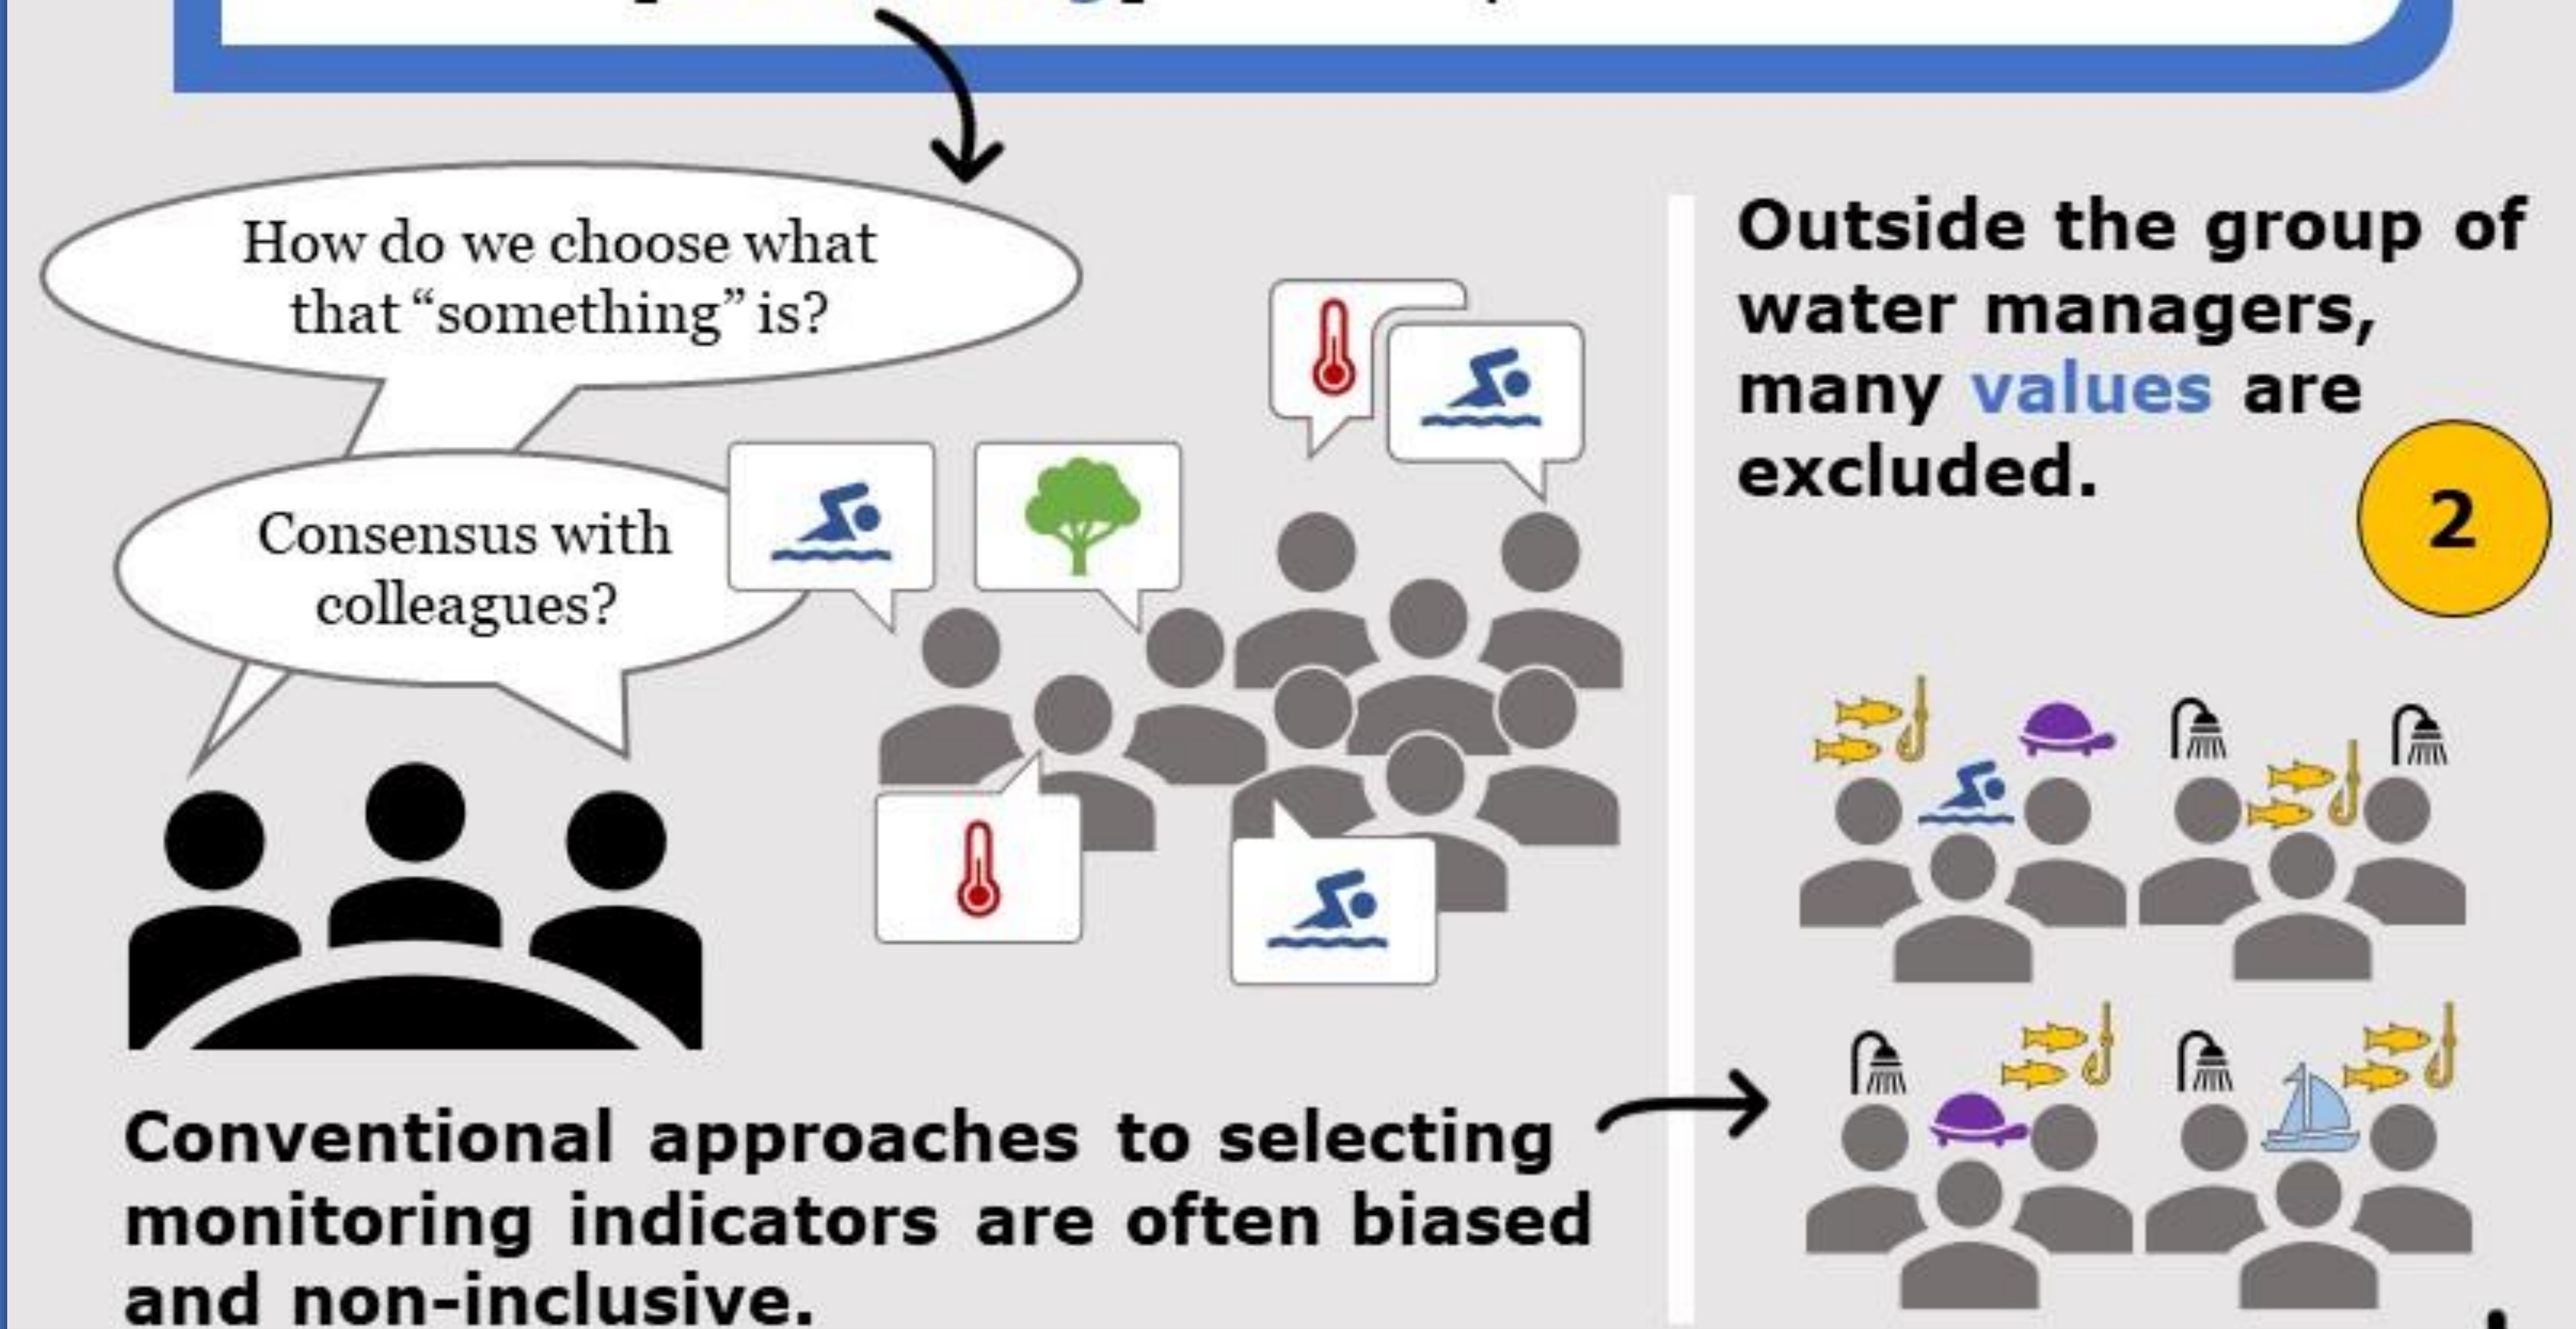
How do we choose what that "something" is?

Consensus with colleagues?

Outside the group of water managers, many values are excluded.

2

Conventional approaches to selecting monitoring indicators are often biased and non-inclusive.